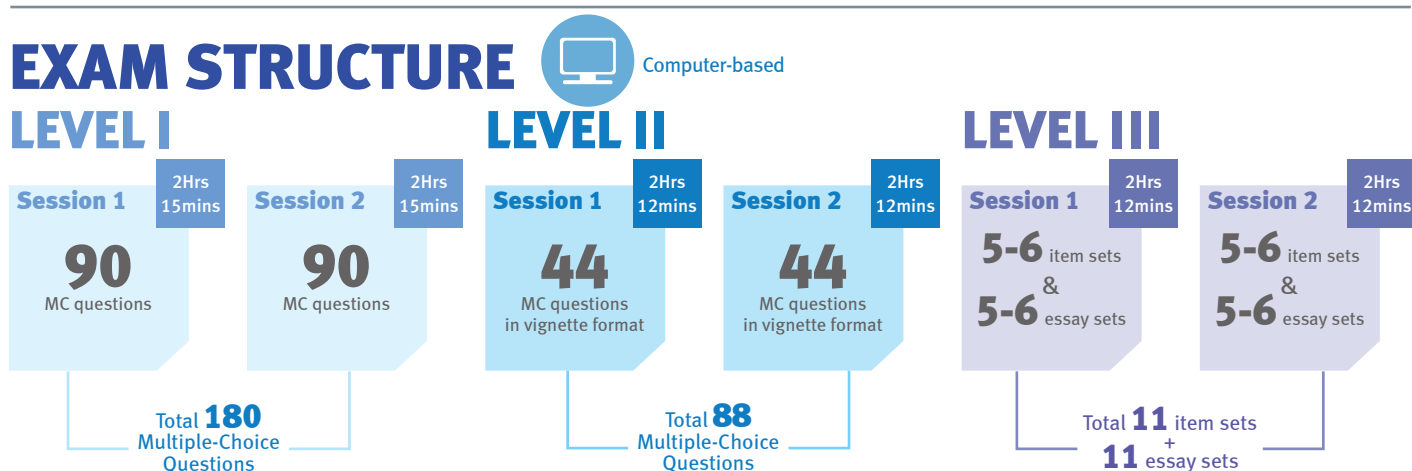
EXAM STRUCTURE

Computer-based

LEVEL I

Session 1
2Hrs 15mins
90
MC questions

Session 2
2Hrs 15mins
90
MC questions

Total 180
Multiple-Choice
Questions

LEVEL II

Session 1
2Hrs 12mins
44
MC questions in vignette format

Session 2
2Hrs 12mins
44
MC questions in vignette format

Total 88
Multiple-Choice
Questions

LEVEL III

Session 1
2Hrs 12mins
5-6 item sets
&
5-6 essay sets

Session 2
2Hrs 12mins
5-6 item sets
&
5-6 essay sets

Total 11 item sets
+
11 essay sets